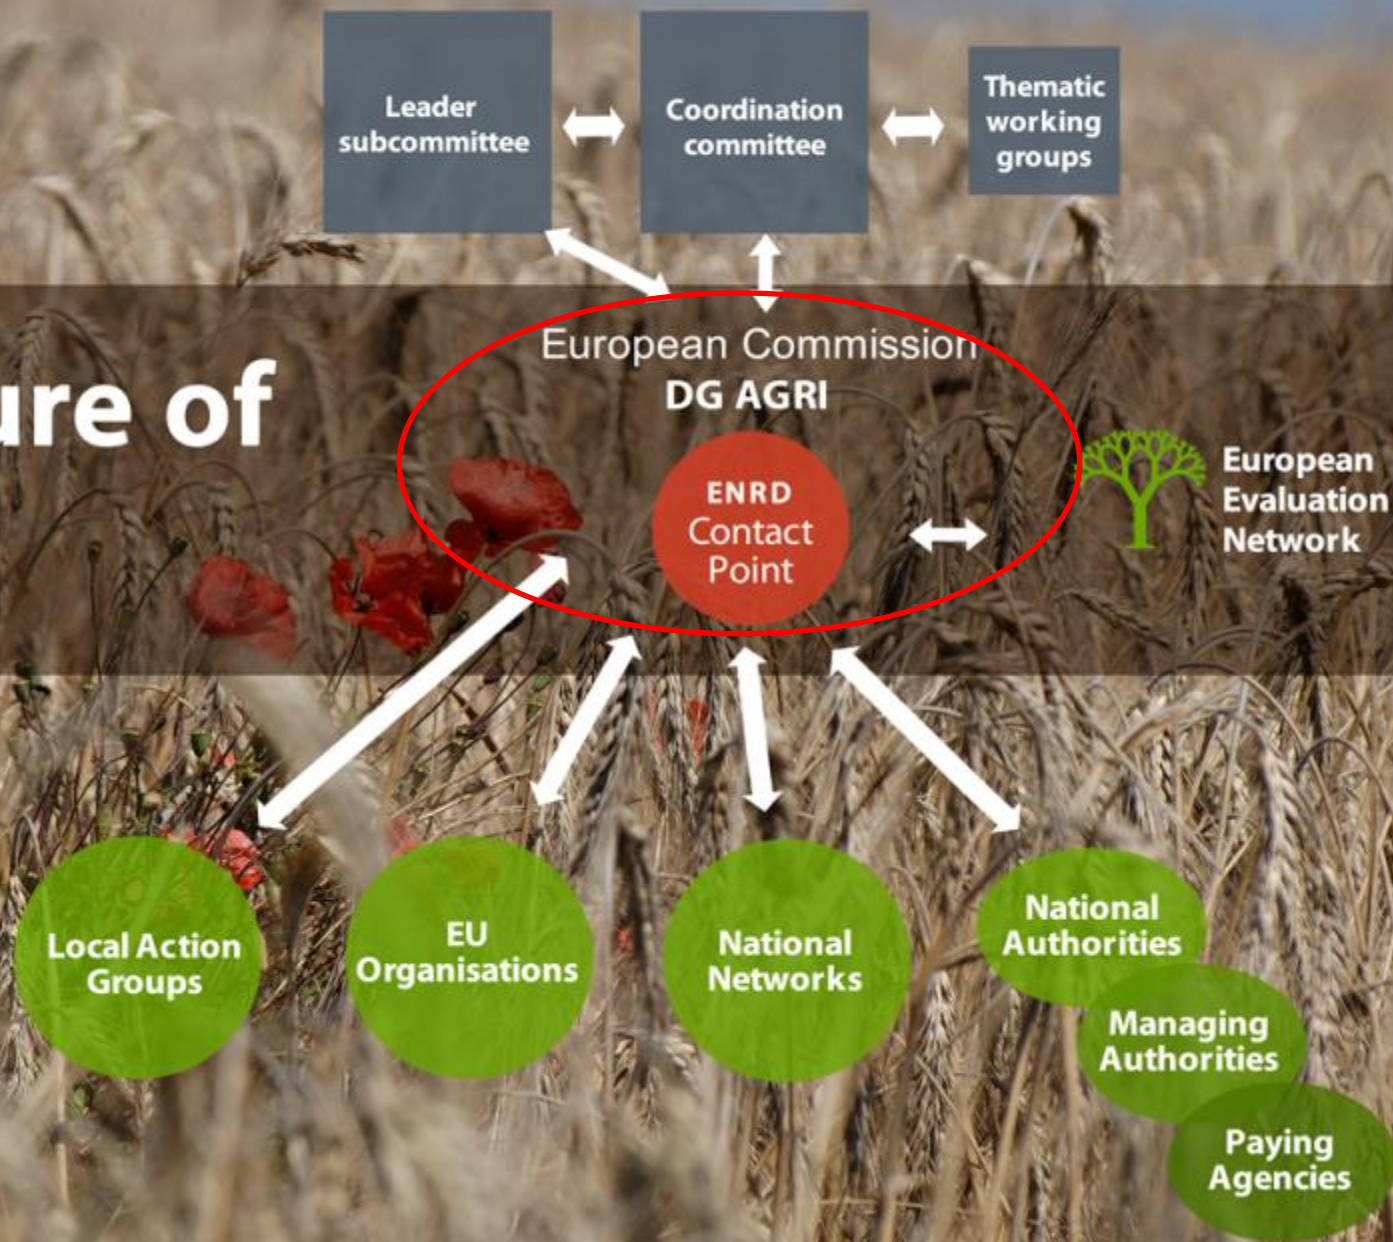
Leader subcommittee

Coordination committee

Thematic working groups

ure of

European Commission
DG AGRI

ENRD
Contact Point

European Evaluation Network

Local Action Groups

EU Organisations

National Networks

National Authorities

Managing Authorities

Paying Agencies